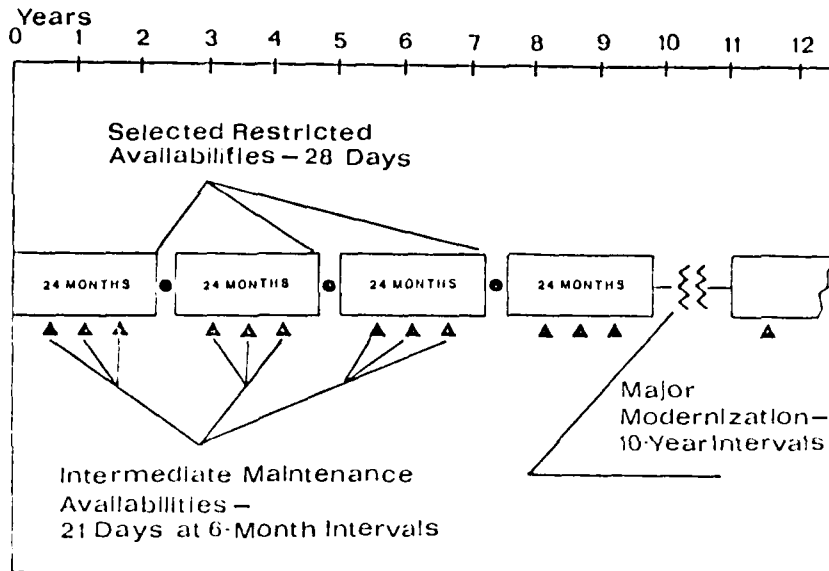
Years
0 1 2 3 4 5 6 7 8 9 10 11 12

Selected Restricted Availabilities – 28 Days

24 MONTHS
24 MONTHS
24 MONTHS
24 MONTHS

Major Modernization– 10-Year Intervals

Intermediate Maintenance Availabilities – 21 Days at 6-Month Intervals